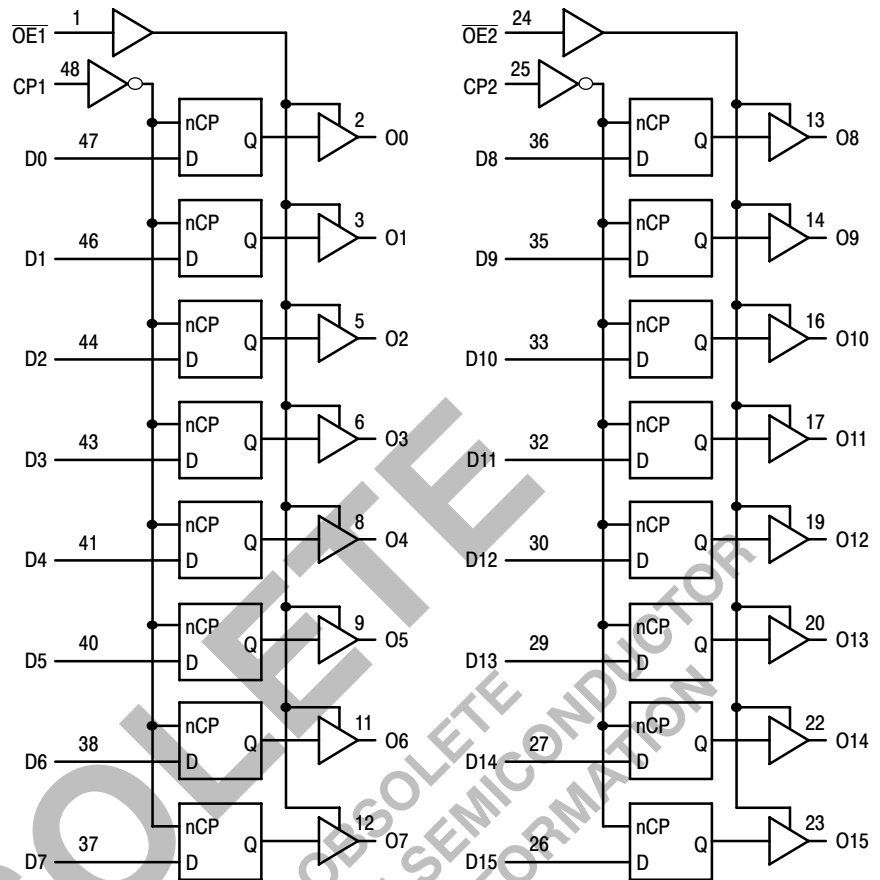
$\overline{OE1}$ 1
CP1 48
nCP D Q 2 O0
D0 47
nCP D Q 3 O1
D1 46
nCP D Q 5 O2
D2 44
nCP D Q 6 O3
D3 43
nCP D Q 8 O4
D4 41
nCP D Q 9 O5
D5 40
nCP D Q 11 O6
D6 38
nCP D Q 12 O7
D7 37

$\overline{OE2}$ 24
CP2 25
nCP D Q 13 O8
D8 36
nCP D Q 14 O9
D9 35
nCP D Q 16 O10
D10 33
nCP D Q 17 O11
D11 32
nCP D Q 19 O12
D12 30
nCP D Q 20 O13
D13 29
nCP D Q 22 O14
D14 27
nCP D Q 23 O15
D15 26

OBSOLETE
OBSOLETE SEMICONDUCTOR INFORMATION